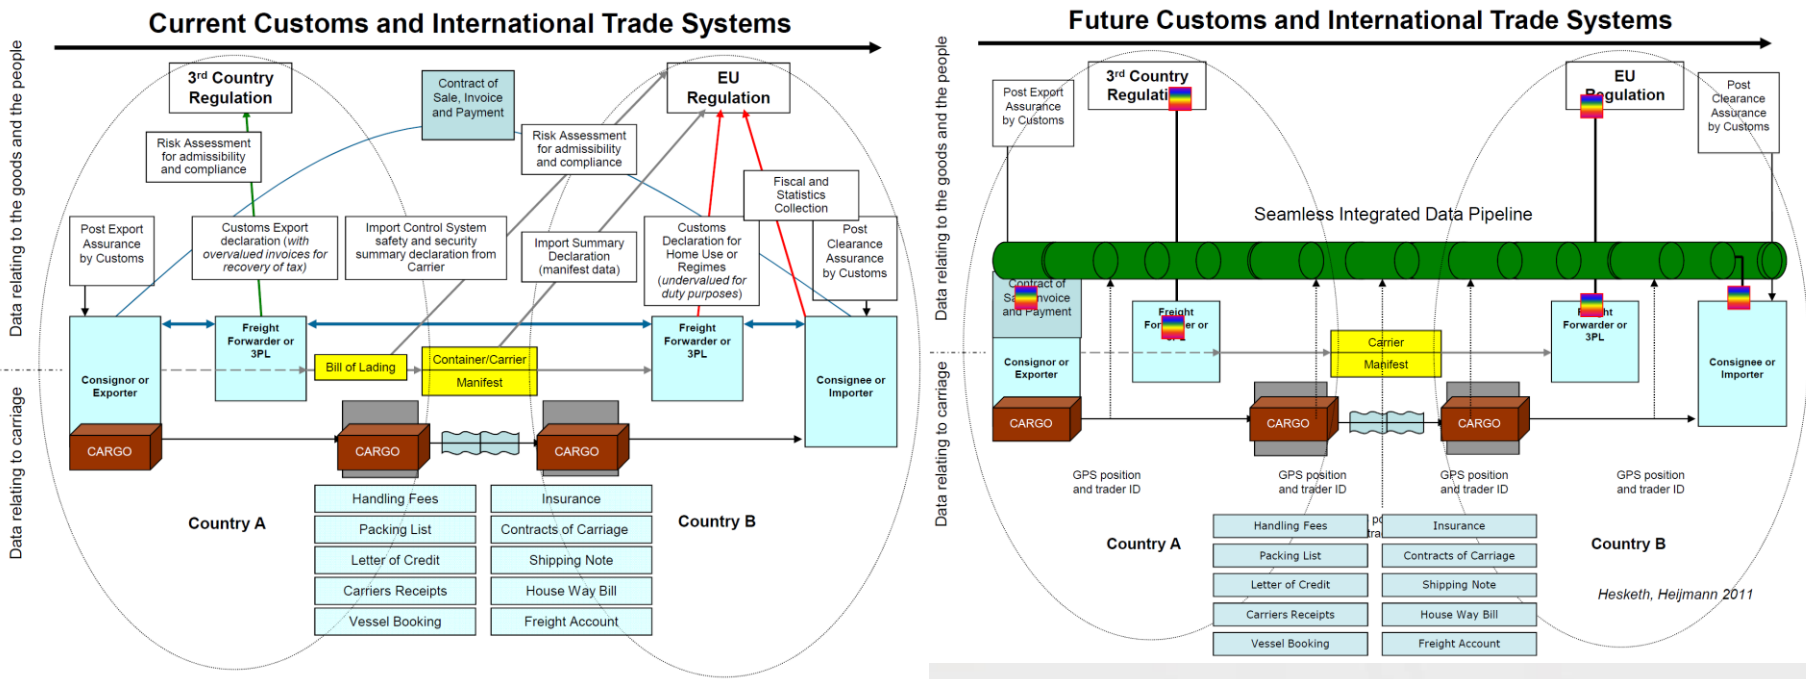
Current Customs and International Trade Systems

Data relating to the goods and the people

Data relating to carriage

3rd Country Regulation

Contract of Sale, Invoice and Payment

EU Regulation

Risk Assessment for admissibility and compliance

Risk Assessment for admissibility and compliance

Fiscal and Statistics Collection

Post Export Assurance by Customs

Customs Export declaration (with overvalued invoices for recovery of tax)

Import Control System safety and security summary declaration from Carrier

Import Summary Declaration (manifest data)

Customs Declaration for Home Use or Regimes (undervalued for duty purposes)

Post Clearance Assurance by Customs

Consignor or Exporter

Freight Forwarder or 3PL

Bill of Lading

Container/Carrier Manifest

Freight Forwarder or 3PL

Consignee or Importer

CARGO

CARGO

CARGO

Handling Fees | Insurance
Packing List | Contracts of Carriage
Letter of Credit | Shipping Note
Carriers Receipts | House Way Bill
Vessel Booking | Freight Account

Country A

Country B

Future Customs and International Trade Systems

Data relating to the goods and the people

Data relating to carriage

Post Export Assurance by Customs

3rd Country Regulati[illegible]

EU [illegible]gulation

Post Clearance Assurance by Customs

Seamless Integrated Data Pipeline

Contract of S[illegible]nvoice and Payment

Freight For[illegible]er or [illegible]

Carrier Manifest

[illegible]ght Forwarder or 3PL

Consignor or Exporter

Consignee or Importer

CARGO

CARGO

CARGO

GPS position and trader ID

GPS position and trader ID

GPS position and trader ID

GPS position and trader ID

Handling Fees | Insurance
Packing List | Contracts of Carriage
Letter of Credit | Shipping Note
Carriers Receipts | House Way Bill
Vessel Booking | Freight Account

Country A

Country B

Hesketh, Heijmann 2011